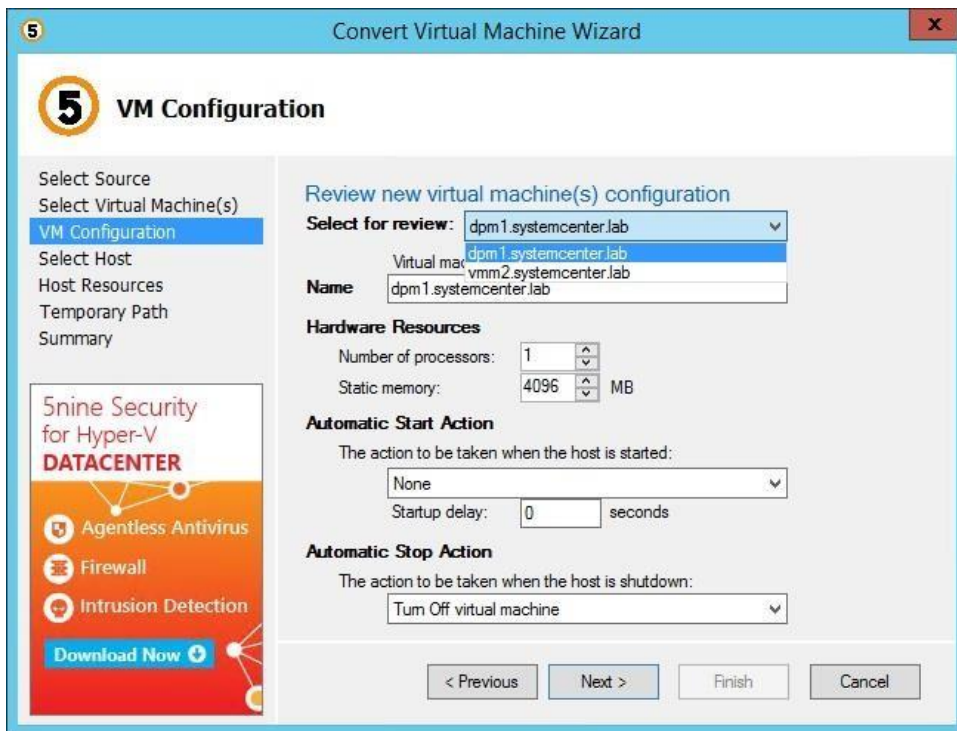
Convert Virtual Machine Wizard

x

VM Configuration

Select Source
Select Virtual Machine(s)
VM Configuration
Select Host
Host Resources
Temporary Path
Summary

5nine Security for Hyper-V
DATACENTER

Agentless Antivirus
Firewall
Intrusion Detection
Download Now

Review new virtual machine(s) configuration

Select for review: dpm1.systemcenter.lab

dpm1.systemcenter.lab
vmm2.systemcenter.lab

Virtual mac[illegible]

Name dpm1.systemcenter.lab

Hardware Resources

Number of processors: 1

Static memory: 4096 MB

Automatic Start Action

The action to be taken when the host is started:

None

Startup delay: 0 seconds

Automatic Stop Action

The action to be taken when the host is shutdown:

Turn Off virtual machine

< Previous

Next >

Finish

Cancel